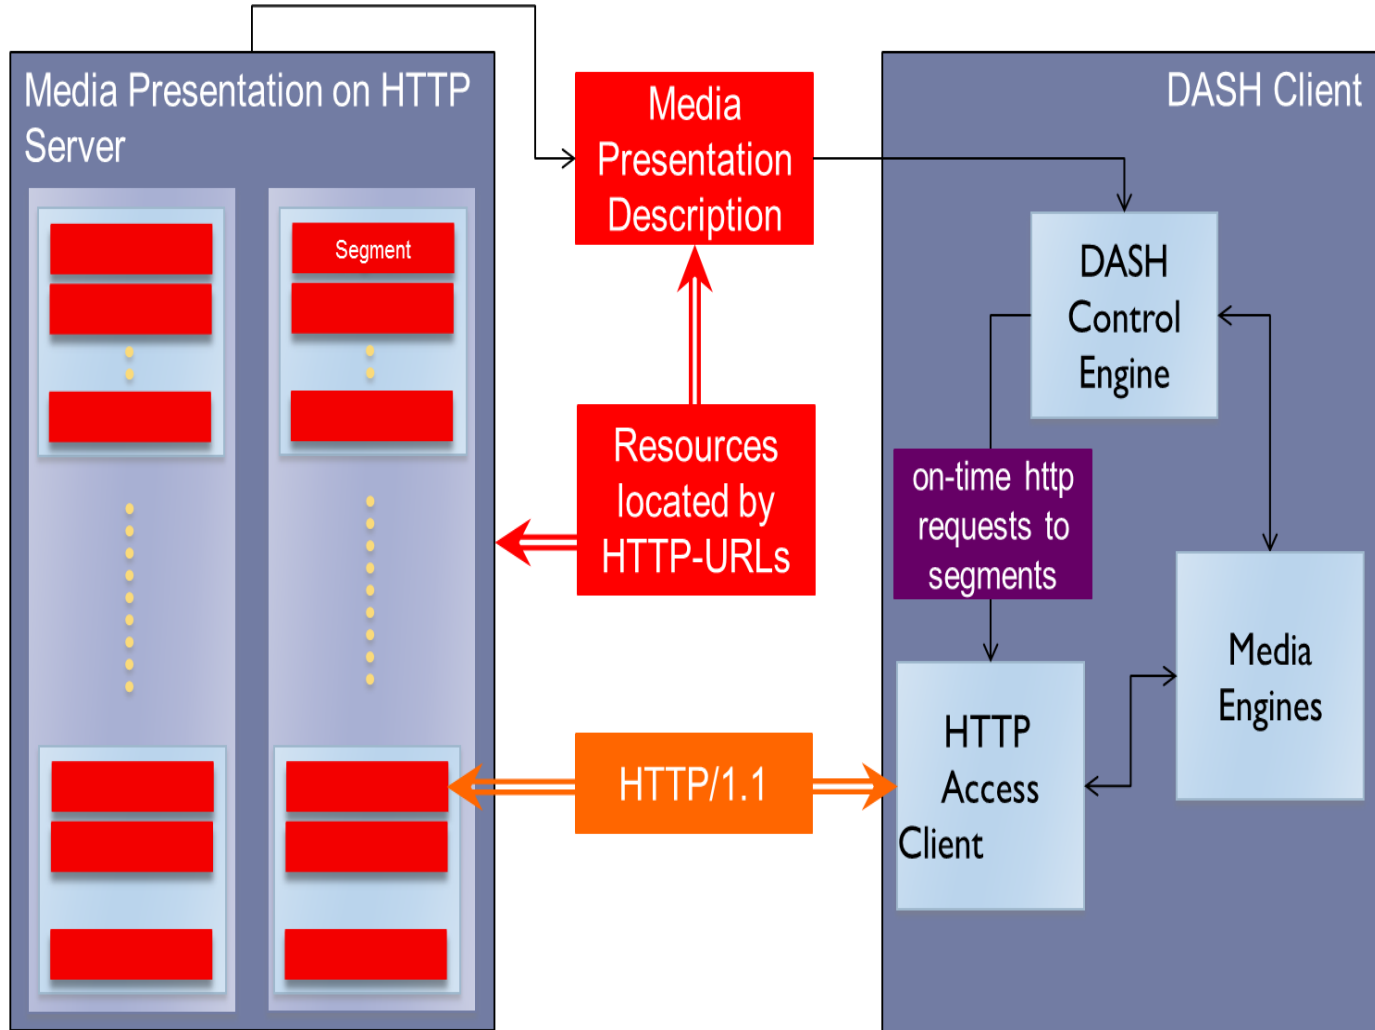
Media Presentation on HTTP Server

Segment

Media Presentation Description

Resources located by HTTP-URLs

HTTP/1.1

DASH Client

DASH Control Engine

on-time http requests to segments

HTTP Access Client

Media Engines